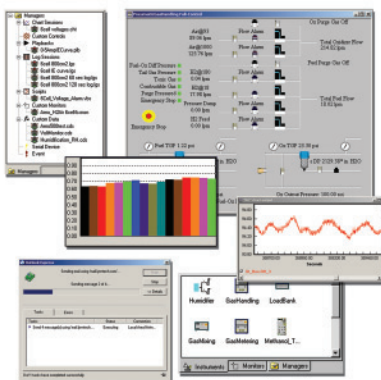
Managers
Chart Sessions
Scroll voltages.cht
Custom Controls
Playbacks
G-SimpleEConvrt.plb
Log Sessions
Scroll 800ms2.lgs
Scroll IC curve.lgs
Scroll 800ms2 All recs.lgs
Scroll 800ms2 128 recs.lgs
Scripts
EDeCI_Voltage_Alarm.vbs
Custom Monitors
Alarm_H2Air_Soot_Monitor
Custom Data
AlarmSelect.cds
VoltMonitor.cds
Humidification_RH.cds
Serial Devices
Event
Managers

Fuel Cell Gas Handling Fill Control
Air@RH
Flow Alarm
Fuel On Off
Flow Alarm
Fuel Cell Pressure
Tail Gas Pressure
Temp Gas
Combustible Gas
Purge Pressure
Emergency Stop
Pressure Dump
Flow Alarm
Emergency Stop
On Purge Gas Off
Total Outdoor Flow
Total Fuel Flow
Fuel TOP 1.12 psi
Fuel On Off
Fuel Air
Air TOP 29.38 psi
On
On Outlet Pressure
Seconds

Humidifier
GasHandling
LoadBank
GasMetering
Methanol_T...
Instruments
Monitors
Managers

Sending and using load/protocol user...
Sending message 1 of 6...
Close
Details
Tests
Errors
Executing
Load Machine...
Scroll fuel cell test has completed successfully